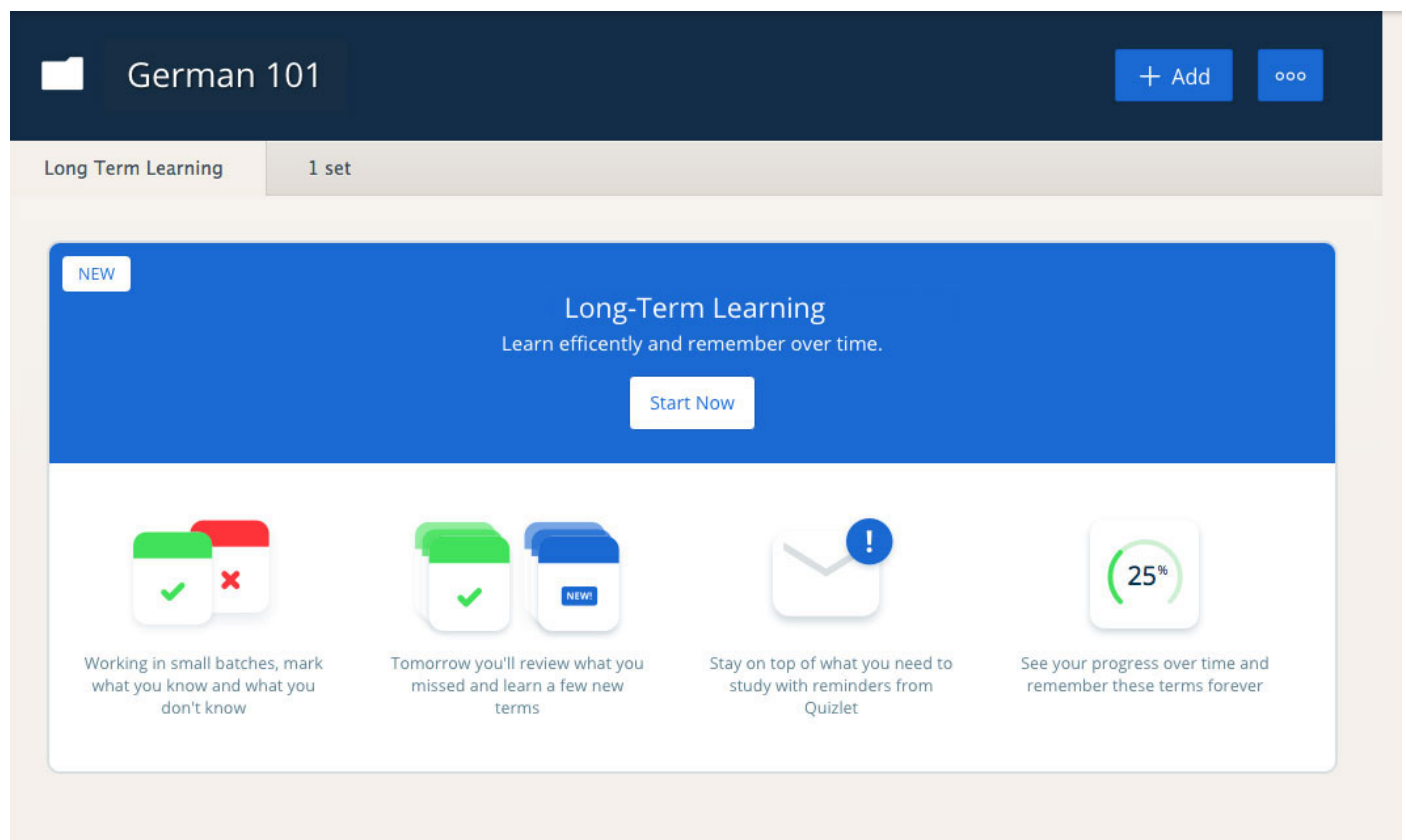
German 101

+ Add

ooo

Long Term Learning

1 set

NEW

Long-Term Learning

Learn efficently and remember over time.

Start Now

NEW!

!

25%

Working in small batches, mark what you know and what you don't know

Tomorrow you'll review what you missed and learn a few new terms

Stay on top of what you need to study with reminders from Quizlet

See your progress over time and remember these terms forever